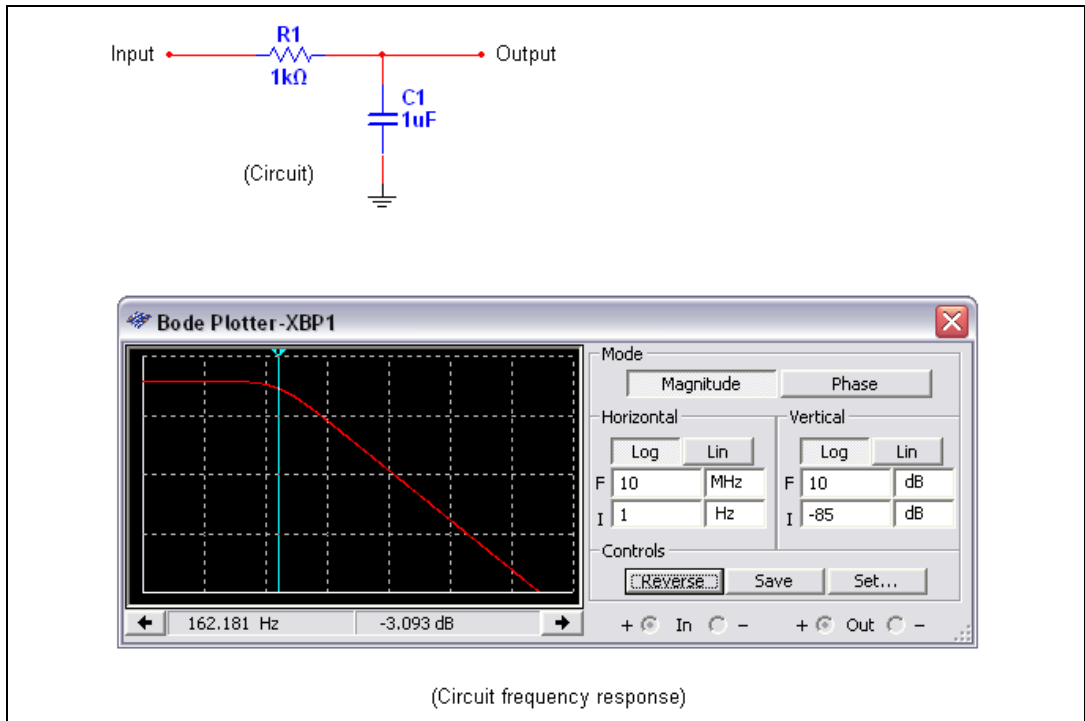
Input
R1
1kΩ
Output
C1
1uF
(Circuit)

Bode Plotter-XBP1

Mode
Magnitude
Phase
Horizontal
Log
Lin
F 10 MHz
I 1 Hz
Vertical
Log
Lin
F 10 dB
I -85 dB
Controls
Reverse
Save
Set...

162.181 Hz
-3.093 dB
+ In −
+ Out −

(Circuit frequency response)